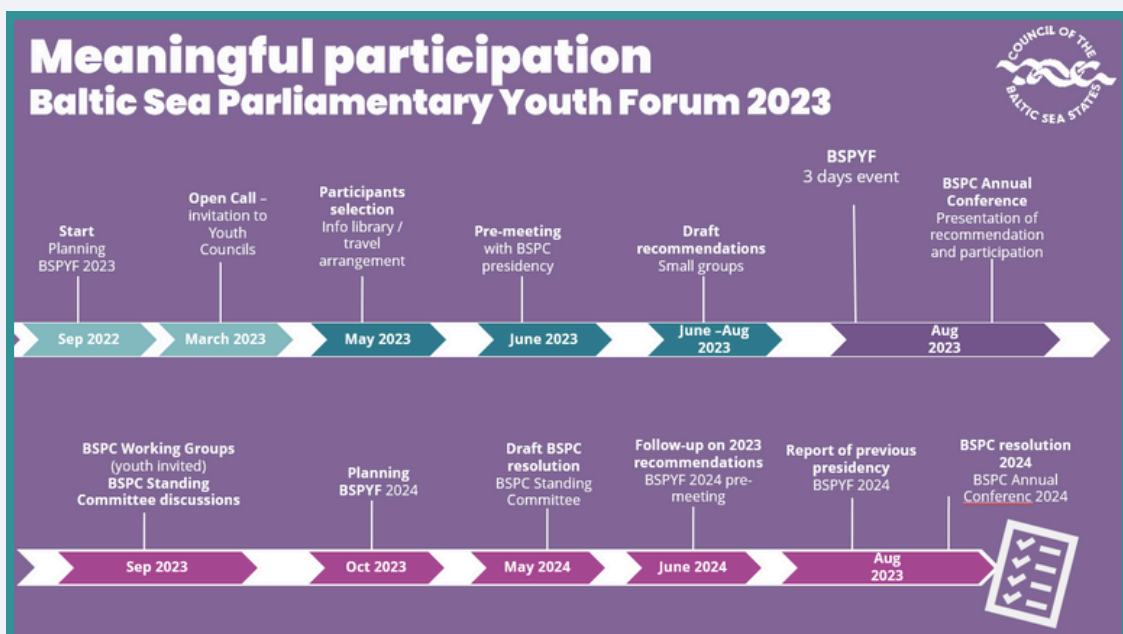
Meaningful participation
Baltic Sea Parliamentary Youth Forum 2023

COUNCIL OF THE BALTIC SEA STATES

Start
Planning BSPYF 2023

Open Call – invitation to Youth Councils

Participants selection
Info library / travel arrangement

Pre-meeting with BSPC presidency

Draft recommendations
Small groups

BSPYF
3 days event

BSPC Annual Conference
Presentation of recommendation and participation

Sep 2022

March 2023

May 2023

June 2023

June –Aug 2023

Aug 2023

BSPC Working Groups
(youth invited)
BSPC Standing Committee discussions

Planning BSPYF 2024

Draft BSPC resolution
BSPC Standing Committee

Follow-up on 2023 recommendations
BSPYF 2024 pre-meeting

Report of previous presidency
BSPYF 2024

BSPC resolution 2024
BSPC Annual Conferenc 2024

Sep 2023

Oct 2023

May 2024

June 2024

Aug 2023